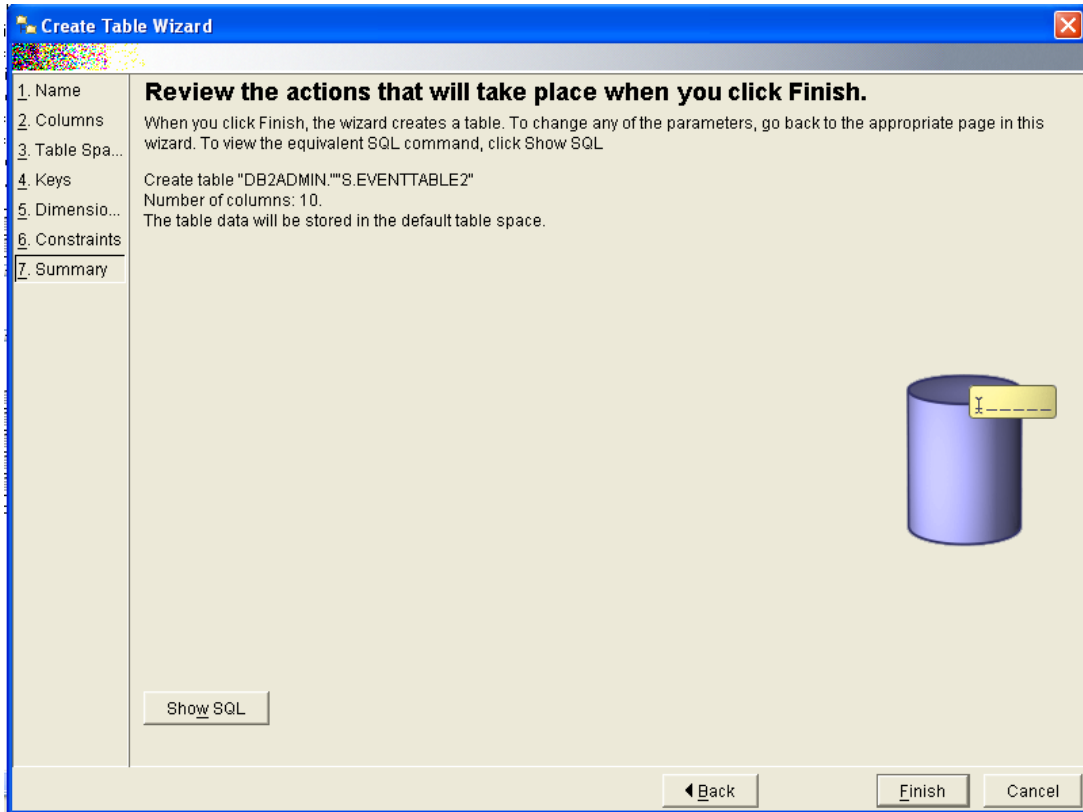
Create Table Wizard

1. Name
2. Columns
3. Table Spa...
4. Keys
5. Dimensio...
6. Constraints
7. Summary

Review the actions that will take place when you click Finish.

When you click Finish, the wizard creates a table. To change any of the parameters, go back to the appropriate page in this wizard. To view the equivalent SQL command, click Show SQL

Create table "DB2ADMIN.""S.EVENTTABLE2"
Number of columns: 10.
The table data will be stored in the default table space.

Show SQL

◀Back Finish Cancel